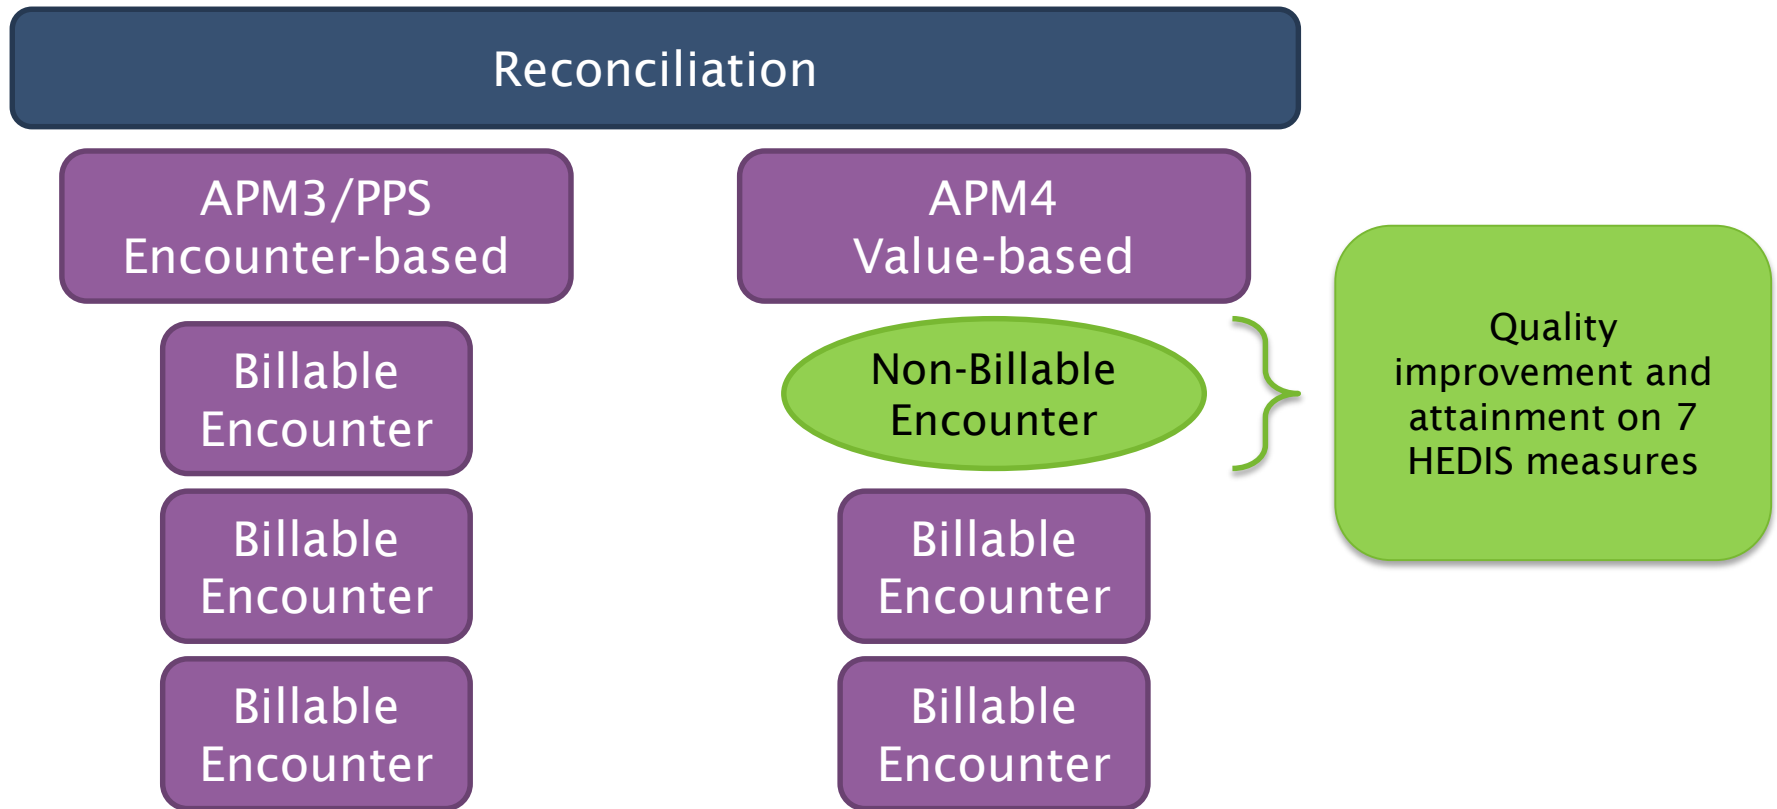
Reconciliation

APM3/PPS
Encounter-based

Billable
Encounter

Billable
Encounter

Billable
Encounter

APM4
Value-based

Non-Billable
Encounter

Billable
Encounter

Billable
Encounter

Quality improvement and attainment on 7 HEDIS measures